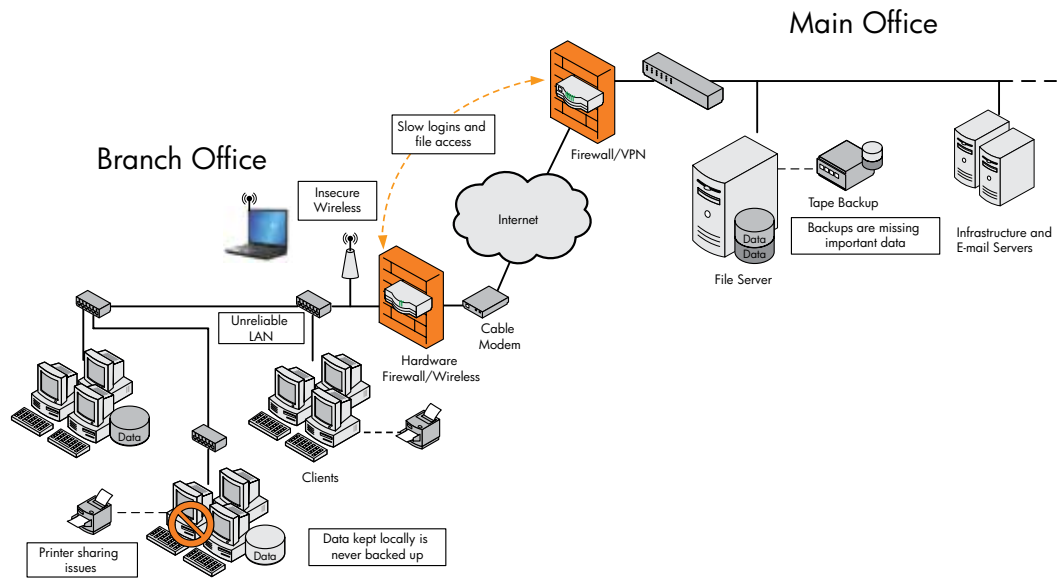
Main Office

Branch Office

Slow logins and file access

Firewall/VPN

Insecure Wireless

Internet

Tape Backup

Backups are missing important data

Infrastructure and E-mail Servers

Data

Data

File Server

Unreliable LAN

Hardware Firewall/Wireless

Cable Modem

Data

Clients

Printer sharing issues

Data

Data kept locally is never backed up